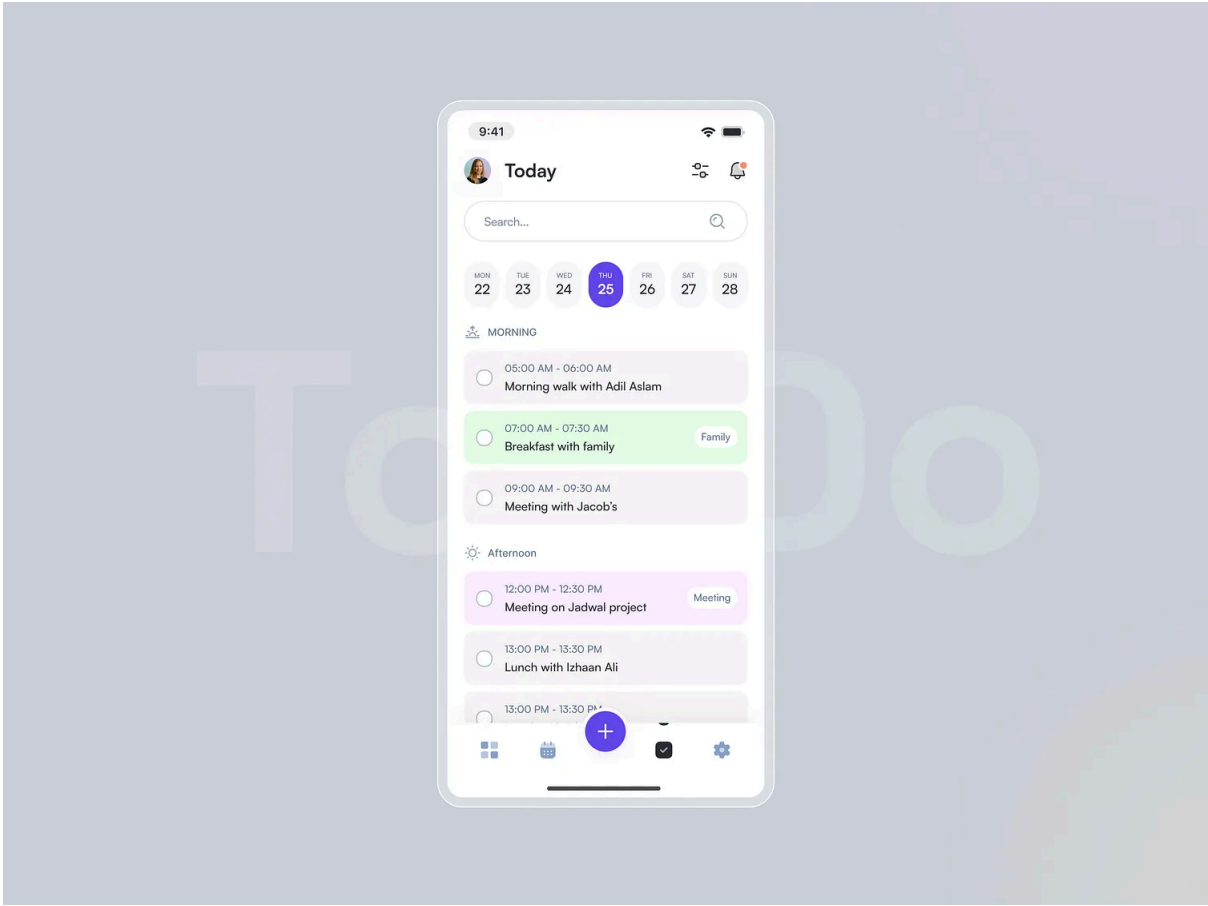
ToDo

9:41

Today

Search...

MON 22
TUE 23
WED 24
THU 25
FRI 26
SAT 27
SUN 28

MORNING

05:00 AM - 06:00 AM
Morning walk with Adil Aslam

07:00 AM - 07:30 AM
Breakfast with family
Family

09:00 AM - 09:30 AM
Meeting with Jacob's

Afternoon

12:00 PM - 12:30 PM
Meeting on Jadwal project
Meeting

13:00 PM - 13:30 PM
Lunch with Izhaan Ali

13:00 PM - 13:30 PM

+